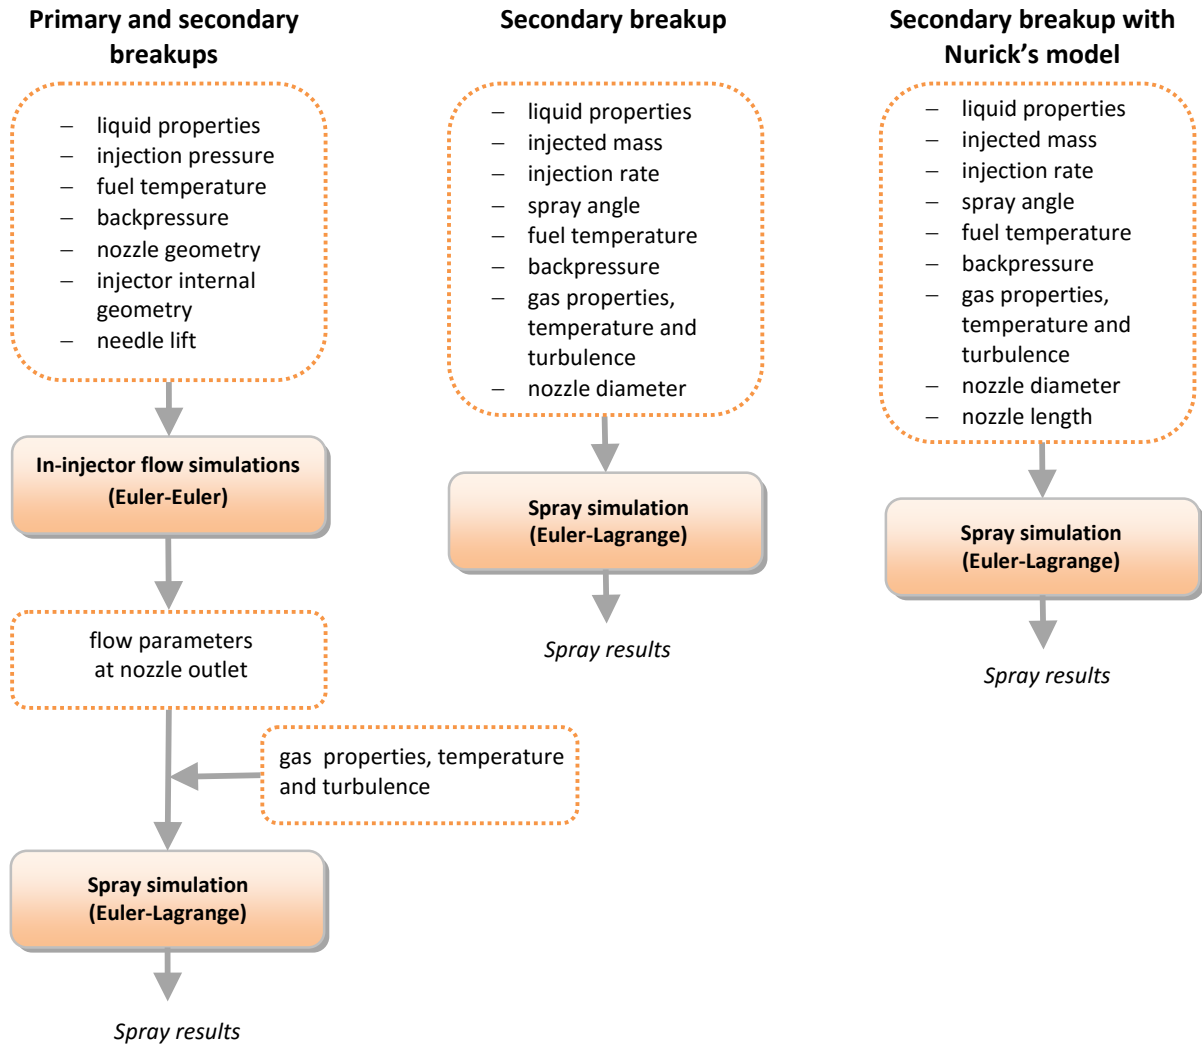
Primary and secondary breakups

– liquid properties
– injection pressure
– fuel temperature
– backpressure
– nozzle geometry
– injector internal geometry
– needle lift

In-injector flow simulations (Euler-Euler)

flow parameters at nozzle outlet

gas properties, temperature and turbulence

Spray simulation (Euler-Lagrange)

Spray results

Secondary breakup

– liquid properties
– injected mass
– injection rate
– spray angle
– fuel temperature
– backpressure
– gas properties, temperature and turbulence
– nozzle diameter

Spray simulation (Euler-Lagrange)

Spray results

Secondary breakup with Nurick's model

– liquid properties
– injected mass
– injection rate
– spray angle
– fuel temperature
– backpressure
– gas properties, temperature and turbulence
– nozzle diameter
– nozzle length

Spray simulation (Euler-Lagrange)

Spray results